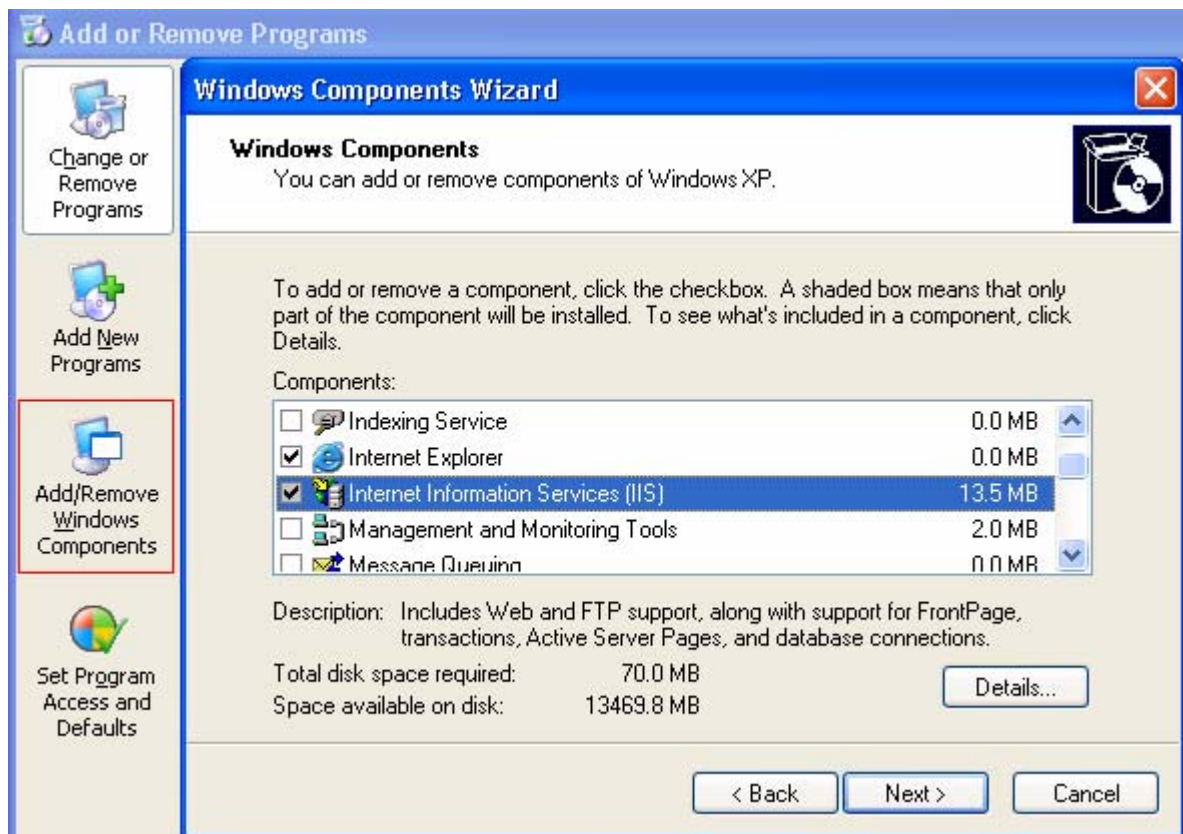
Add or Remove Programs

Change or Remove Programs

Add New Programs

Add/Remove Windows Components

Set Program Access and Defaults

Windows Components Wizard

Windows Components
You can add or remove components of Windows XP.

To add or remove a component, click the checkbox. A shaded box means that only part of the component will be installed. To see what's included in a component, click Details.

Components:

| | | |
|---|---|---|
| ☐ | Indexing Service | 0.0 MB |
| ☑ | Internet Explorer | 0.0 MB |
| ☑ | Internet Information Services (IIS) | 13.5 MB |
| ☐ | Management and Monitoring Tools | 2.0 MB |
| ☐ | Message Queuing | 0.0 MB |

Description: Includes Web and FTP support, along with support for FrontPage, transactions, Active Server Pages, and database connections.

Total disk space required: 70.0 MB
Space available on disk: 13469.8 MB

Details...

< Back Next > Cancel